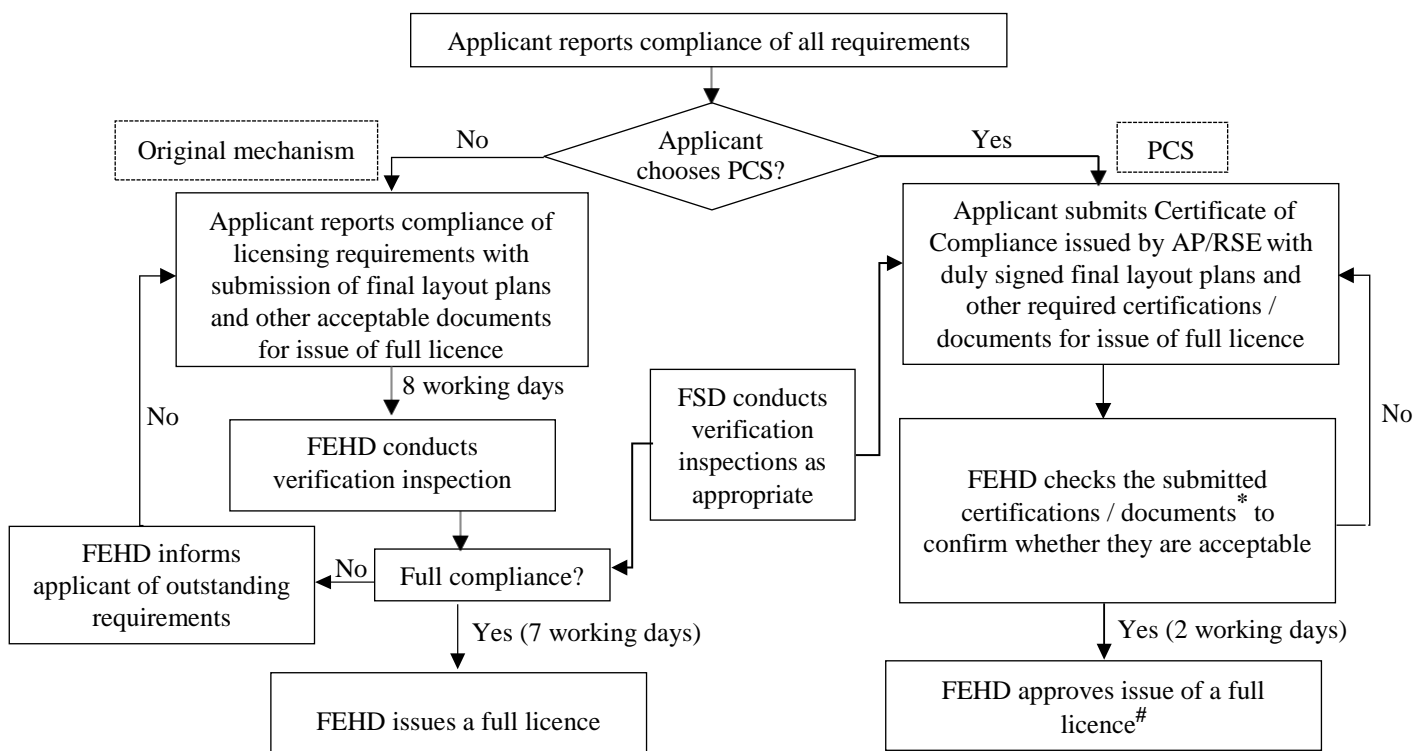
Applicant reports compliance of all requirements

Applicant chooses PCS?

No

Yes

Original mechanism

PCS

Applicant reports compliance of licensing requirements with submission of final layout plans and other acceptable documents for issue of full licence

8 working days

FEHD conducts verification inspection

FSD conducts verification inspections as appropriate

Full compliance?

No

FEHD informs applicant of outstanding requirements

No

Yes (7 working days)

FEHD issues a full licence

Applicant submits Certificate of Compliance issued by AP/RSE with duly signed final layout plans and other required certifications / documents for issue of full licence

FEHD checks the submitted certifications / documents$^{*}$ to confirm whether they are acceptable

No

Yes (2 working days)

FEHD approves issue of a full licence$^{\#}$